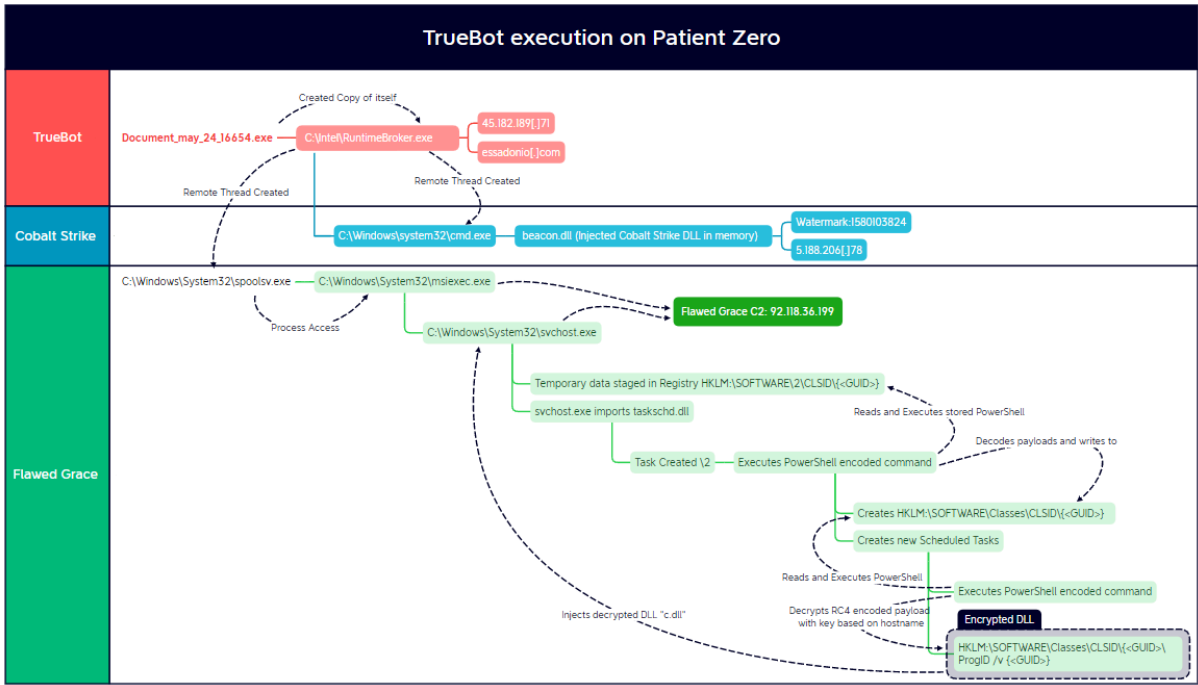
TrueBot execution on Patient Zero

TrueBot

Created Copy of itself

Document_may_24_16654.exe

C:\Intel\RuntimeBroker.exe

45.182.189[.]71

essadonio[.]com

Remote Thread Created

Remote Thread Created

Cobalt Strike

C:\Windows\system32\cmd.exe

beacon.dll (Injected Cobalt Strike DLL in memory)

Watermark:1580103824

5.188.206[.]78

Flawed Grace

C:\Windows\System32\spoolsv.exe

C:\Windows\System32\msiexec.exe

Process Access

Flawed Grace C2: 92.118.36.199

C:\Windows\System32\svchost.exe

Temporary data staged in Registry HKLM:\SOFTWARE\2\CLSID\{<GUID>}

Reads and Executes stored PowerShell

svchost.exe imports taskschd.dll

Decodes payloads and writes to

Task Created \2

Executes PowerShell encoded command

Creates HKLM:\SOFTWARE\Classes\CLSID\{<GUID>}

Creates new Scheduled Tasks

Reads and Executes PowerShell

Executes PowerShell encoded command

Injects decrypted DLL "c.dll"

Decrypts RC4 encoded payload with key based on hostname

Encrypted DLL

HKLM:\SOFTWARE\Classes\CLSID\{<GUID>}\ ProgID /v {<GUID>}